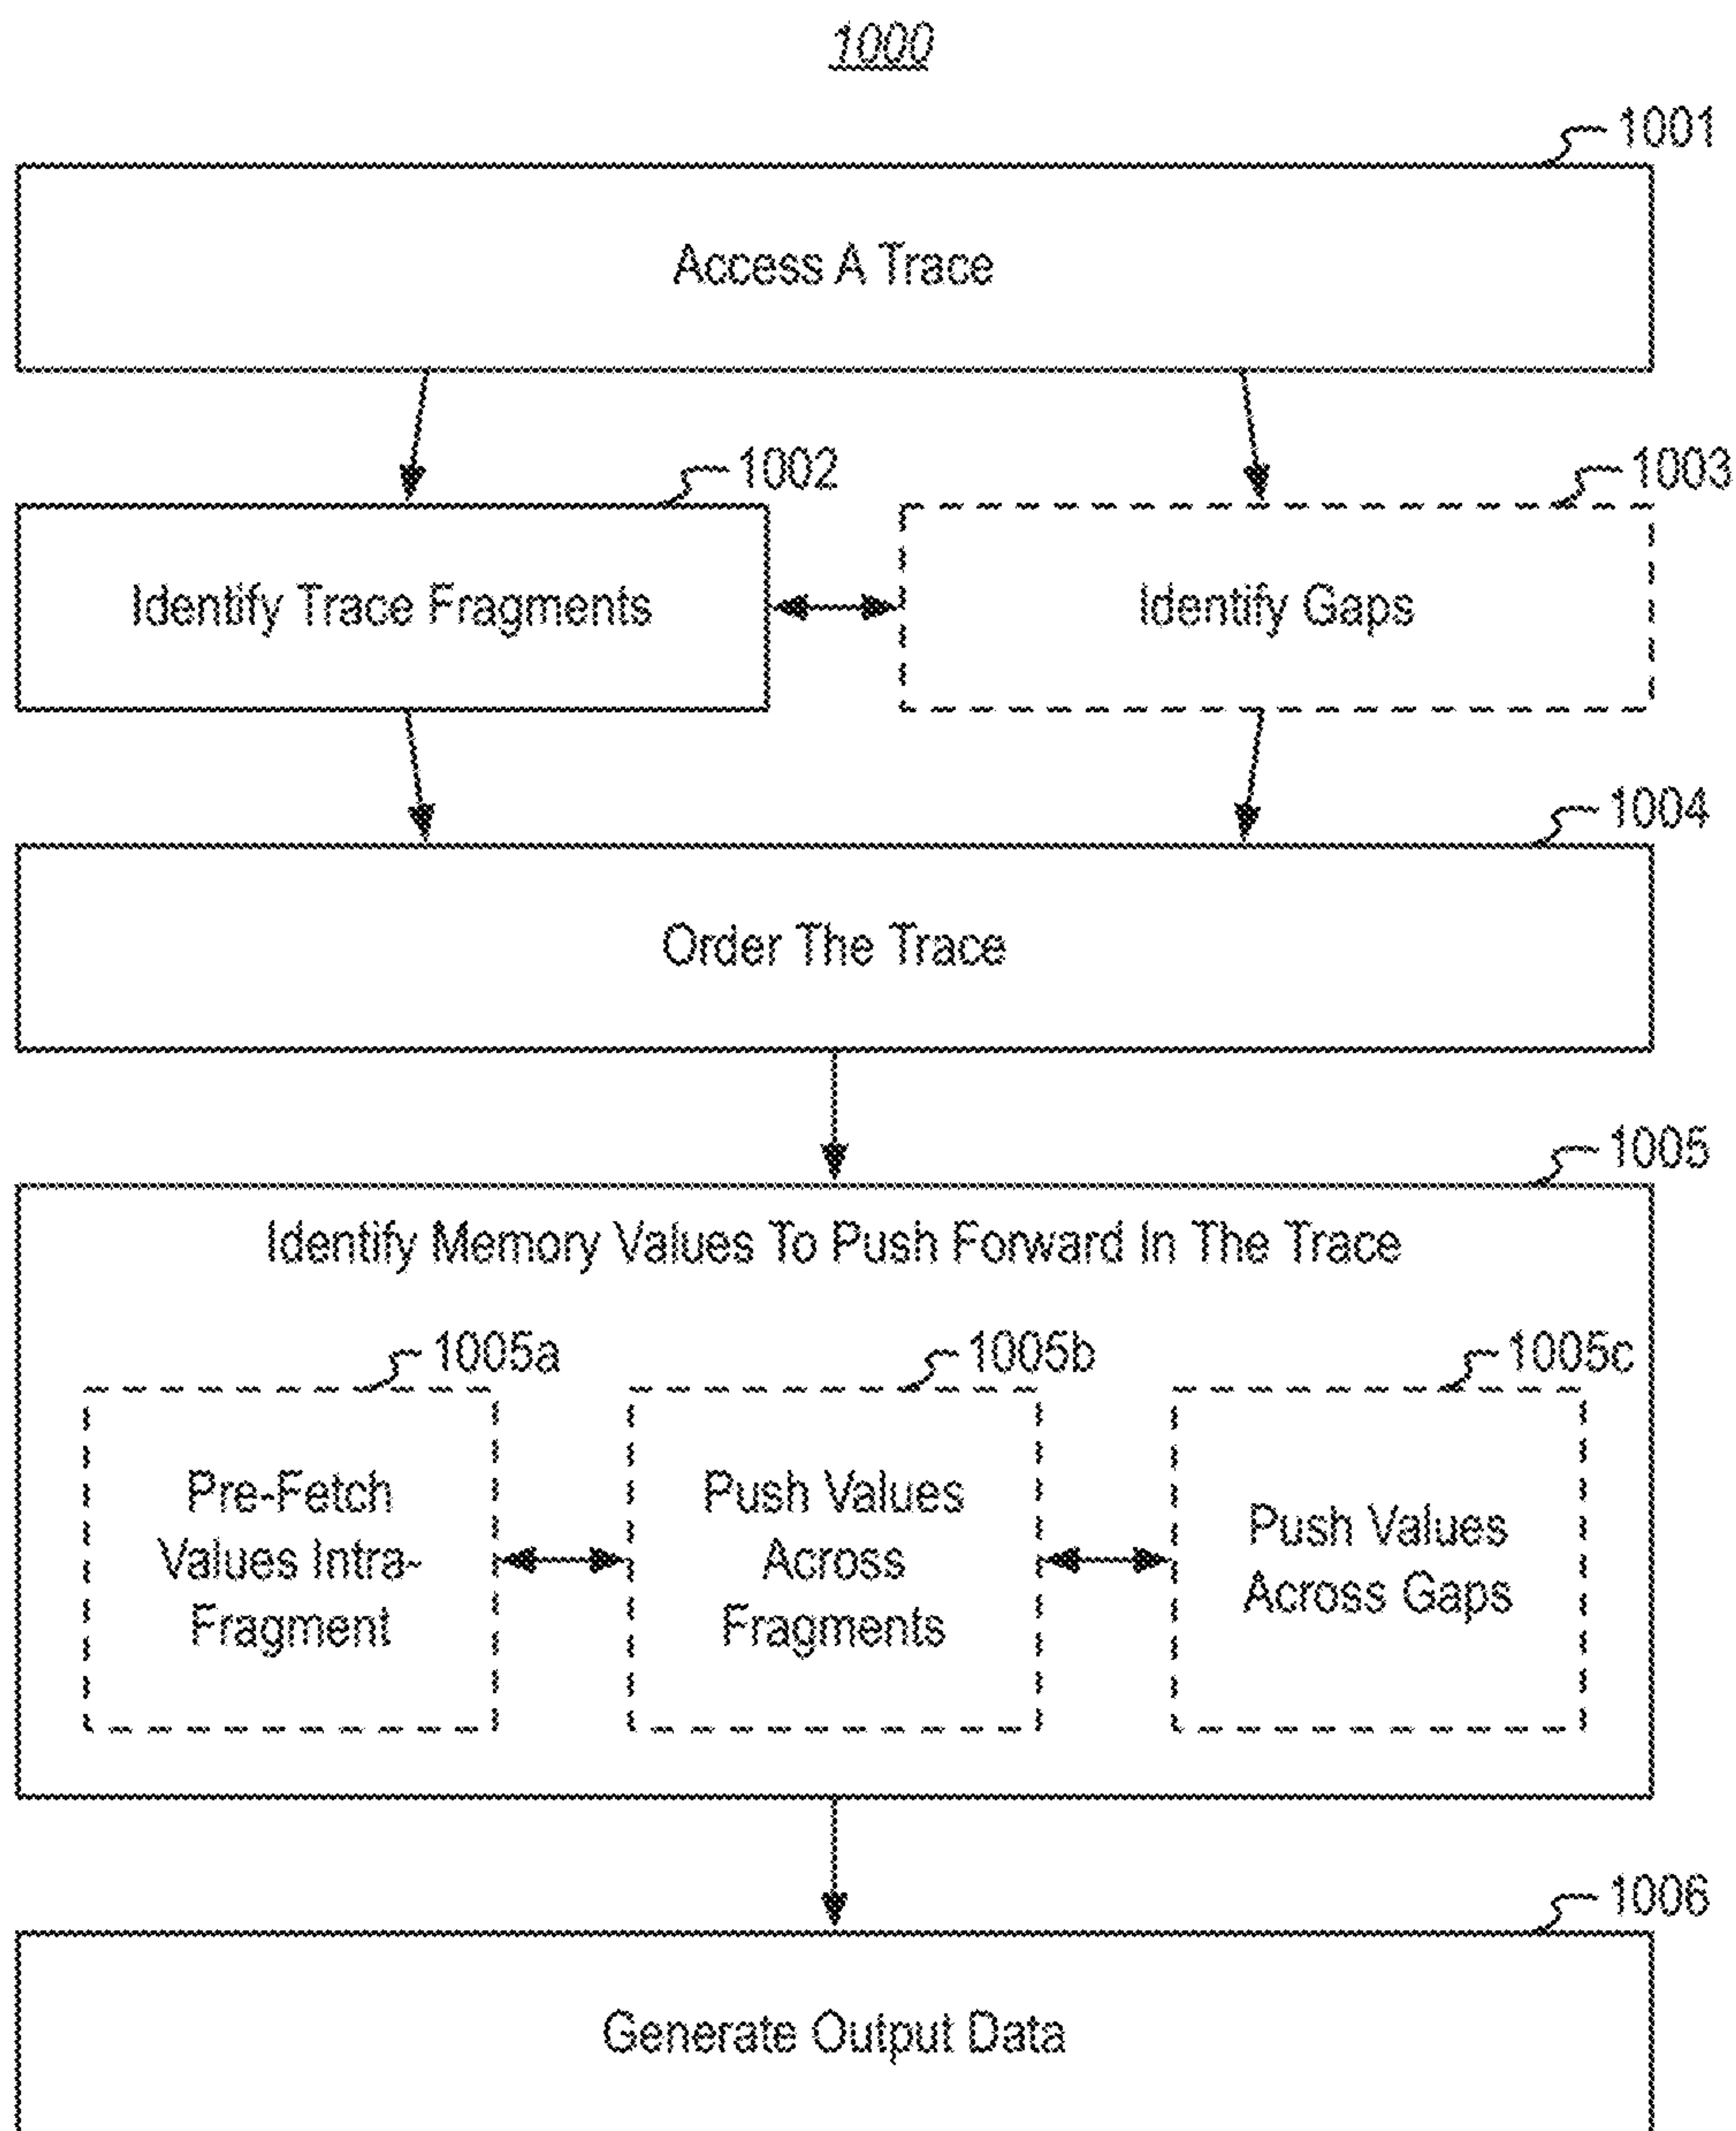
1000

1001

Access A Trace

1002

Identify Trace Fragments

1003

Identify Gaps

1004

Order The Trace

1005

Identify Memory Values To Push Forward In The Trace

1005a

Pre-Fetch Values Intra-Fragment

1005b

Push Values Across Fragments

1005c

Push Values Across Gaps

1006

Generate Output Data